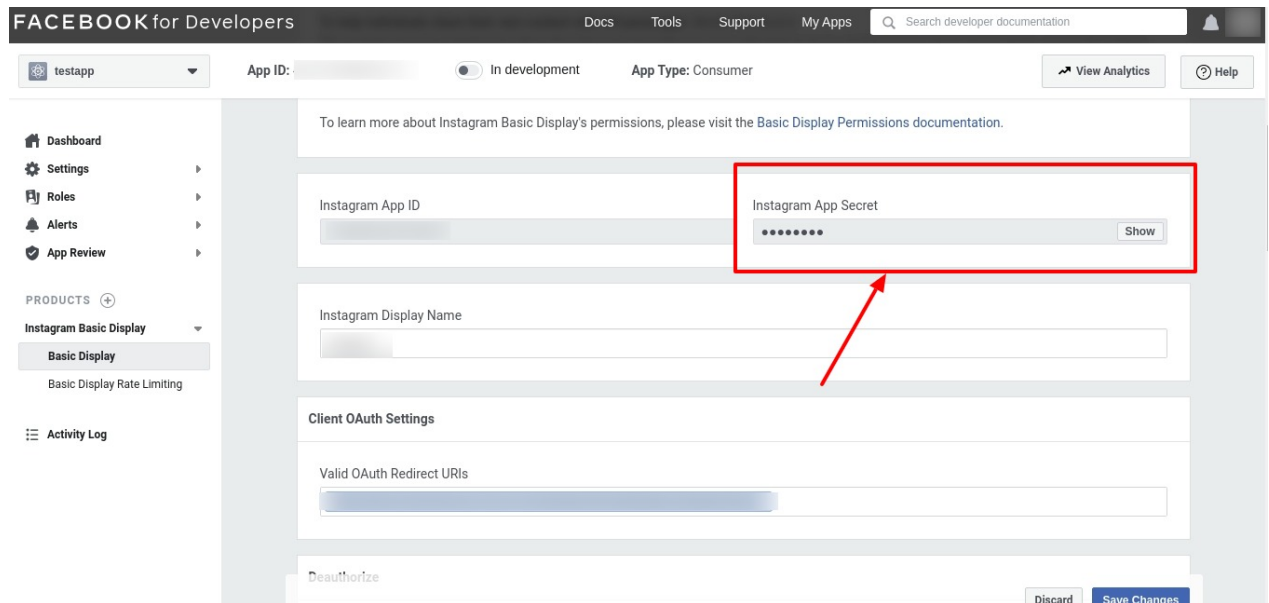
FACEBOOK for Developers

Docs Tools Support My Apps Search developer documentation

testapp

App ID: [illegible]

In development

App Type: Consumer

View Analytics

Help

Dashboard

Settings

Roles

Alerts

App Review

PRODUCTS

Instagram Basic Display

Basic Display

Basic Display Rate Limiting

Activity Log

To learn more about Instagram Basic Display's permissions, please visit the Basic Display Permissions documentation.

Instagram App ID

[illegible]

Instagram App Secret

••••••••

Show

Instagram Display Name

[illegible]

Client OAuth Settings

Valid OAuth Redirect URIs

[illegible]

Deauthorize

Discard

Save Changes